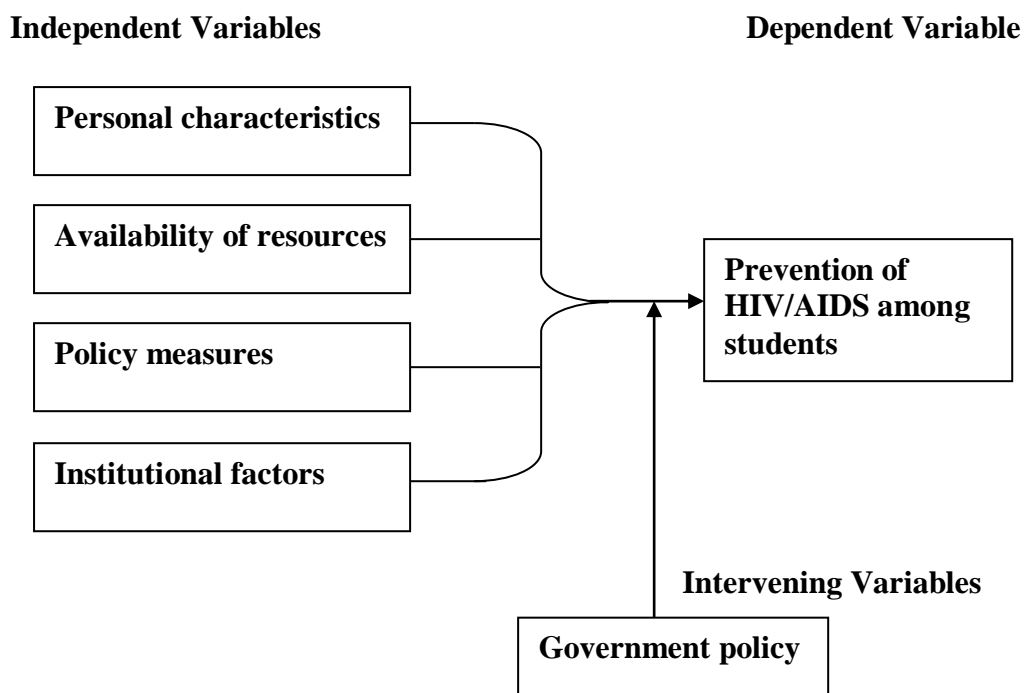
Independent Variables

Dependent Variable

Personal characteristics

Availability of resources

Policy measures

Institutional factors

Prevention of HIV/AIDS among students

Intervening Variables

Government policy